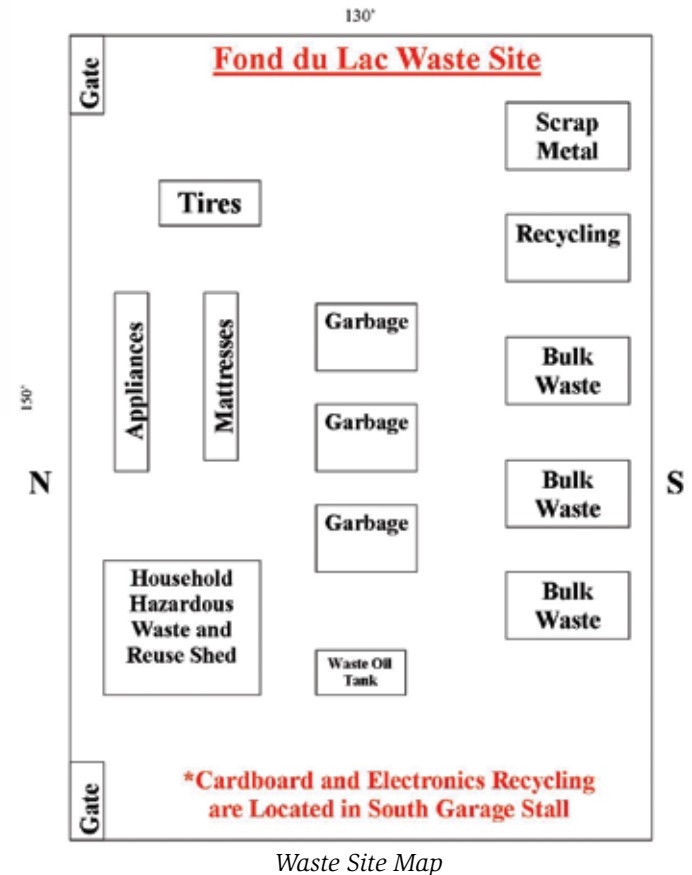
130'

Fond du Lac Waste Site

Gate

Scrap Metal

Tires

Recycling

Appliances

Mattresses

Garbage

Bulk Waste

150'

Garbage

N

Bulk Waste

S

Garbage

Household Hazardous Waste and Reuse Shed

Bulk Waste

Waste Oil Tank

Gate

*Cardboard and Electronics Recycling are Located in South Garage Stall

Waste Site Map